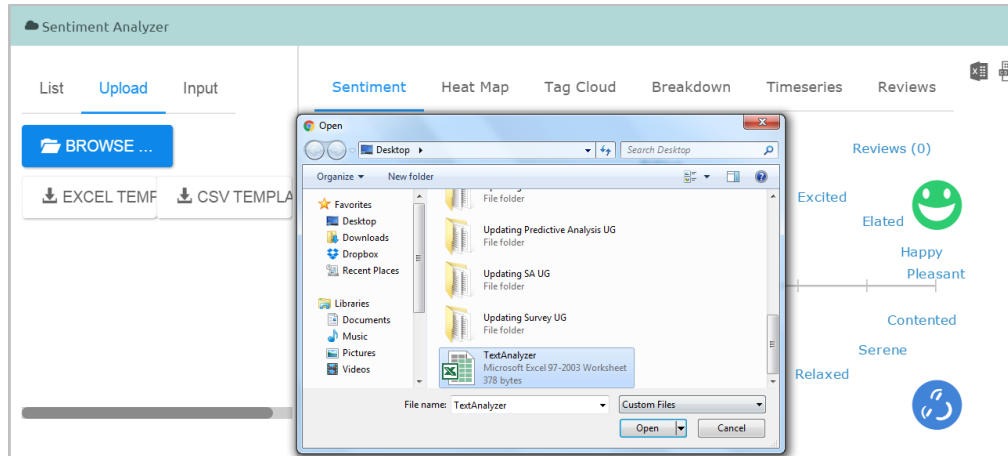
Sentiment Analyzer

List Upload Input

BROWSE ...

EXCEL TEMP CSV TEMPLA

Sentiment Heat Map Tag Cloud Breakdown Timeseries Reviews

Open

Desktop

Search Desktop

Organize New folder

Favorites
Desktop
Downloads
Dropbox
Recent Places

Libraries
Documents
Music
Pictures
Videos

File folder

Updating Predictive Analysis UG
File folder

Updating SA UG
File folder

Updating Survey UG
File folder

TextAnalyzer
Microsoft Excel 97-2003 Worksheet
378 bytes

File name: TextAnalyzer

Custom Files

Open Cancel

Reviews (0)

Excited
Elated
Happy
Pleasant
Contented
Serene
Relaxed